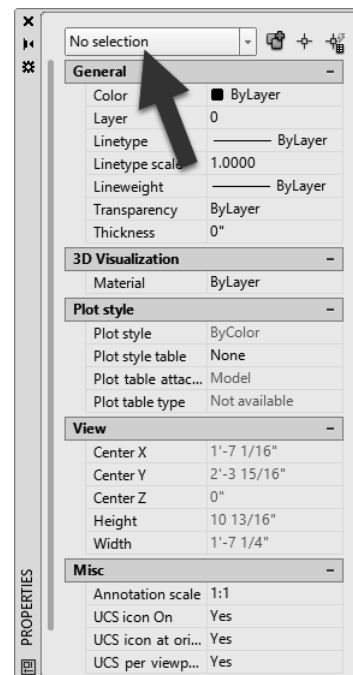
No selection

| General | – |
|---|---|
| Color | ByLayer |
| Layer | 0 |
| Linetype | ByLayer |
| Linetype scale | 1.0000 |
| Lineweight | ByLayer |
| Transparency | ByLayer |
| Thickness | 0" |

| 3D Visualization | – |
|---|---|
| Material | ByLayer |

| Plot style | – |
|---|---|
| Plot style | ByColor |
| Plot style table | None |
| Plot table attac... | Model |
| Plot table type | Not available |

| View | – |
|---|---|
| Center X | 1'-7 1/16" |
| Center Y | 2'-3 15/16" |
| Center Z | 0" |
| Height | 10 13/16" |
| Width | 1'-7 1/4" |

| Misc | – |
|---|---|
| Annotation scale | 1:1 |
| UCS icon On | Yes |
| UCS icon at ori... | Yes |
| UCS per viewp... | Yes |

PROPERTIES